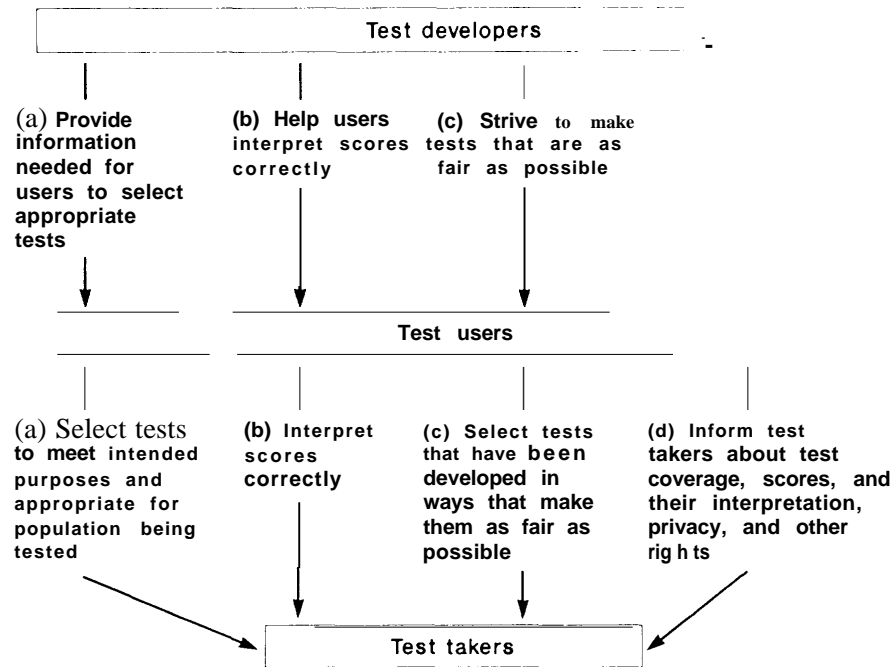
Test developers

(a) Provide information needed for users to select appropriate tests

(b) Help users interpret scores correctly

(c) Strive to make tests that are as fair as possible

Test users

(a) Select tests to meet intended purposes and appropriate for population being tested

(b) Interpret scores correctly

(c) Select tests that have been developed in ways that make them as fair as possible

(d) Inform test takers about test coverage, scores, and their interpretation, privacy, and other rig h ts

Test takers